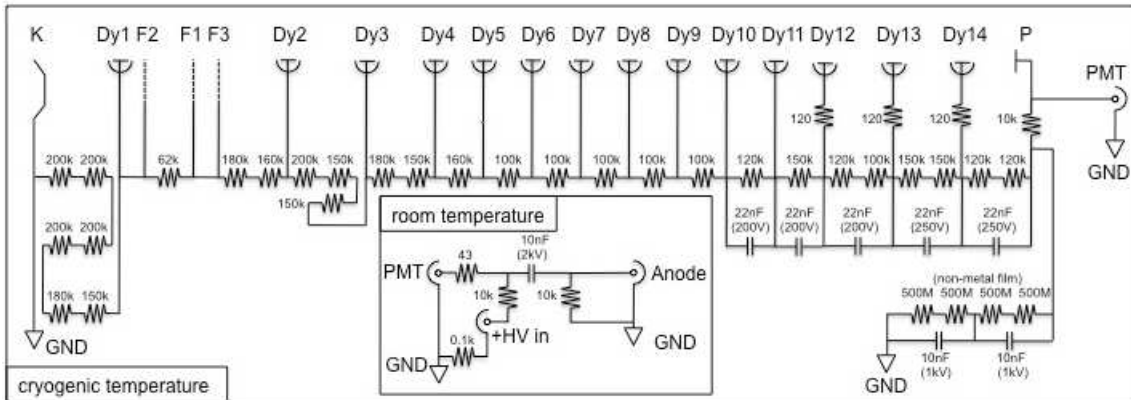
K Dy1 F2 F1 F3 Dy2 Dy3 Dy4 Dy5 Dy6 Dy7 Dy8 Dy9 Dy10 Dy11 Dy12 Dy13 Dy14 P

PMT

GND

120 120 120 10k

200k 200k 62k 180k 160k 200k 150k 180k 150k 160k 100k 100k 100k 100k 100k 120k 150k 120k 100k 150k 150k 120k 120k

150k

200k 200k

180k 150k

GND

22nF (200V) 22nF (200V) 22nF (200V) 22nF (250V) 22nF (250V)

room temperature

PMT 43 10nF (2kV) Anode

10k 10k

+HV in

0.1k

GND GND

(non-metal film)

500M 500M 500M 500M

10nF (1kV) 10nF (1kV)

GND

cryogenic temperature